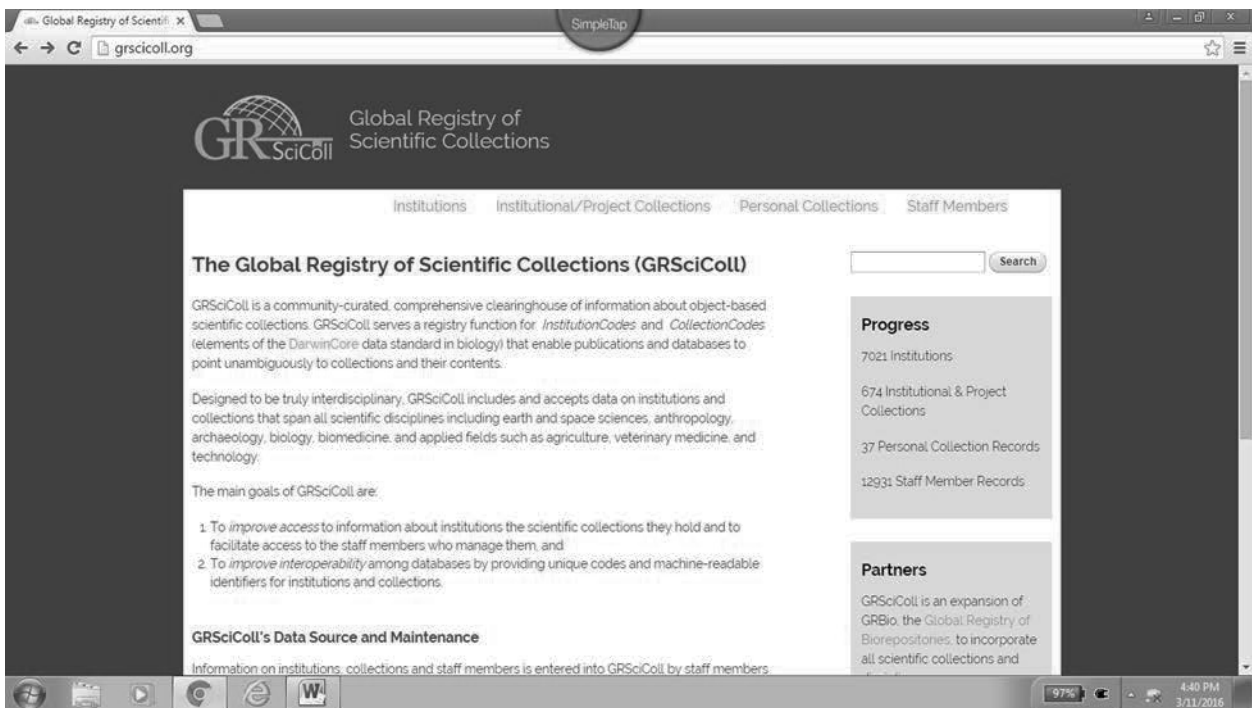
Global Registry of Scientifi ×

SimpleTap

grscicoll.org

GR SciColl

Global Registry of Scientific Collections

Institutions Institutional/Project Collections Personal Collections Staff Members

The Global Registry of Scientific Collections (GRSciColl)

Search

GRSciColl is a community-curated, comprehensive clearinghouse of information about object-based scientific collections. GRSciColl serves a registry function for *InstitutionCodes* and *CollectionCodes* (elements of the DarwinCore data standard in biology) that enable publications and databases to point unambiguously to collections and their contents.

Designed to be truly interdisciplinary, GRSciColl includes and accepts data on institutions and collections that span all scientific disciplines including earth and space sciences, anthropology, archaeology, biology, biomedicine, and applied fields such as agriculture, veterinary medicine, and technology.

The main goals of GRSciColl are:

1. To *improve access* to information about institutions the scientific collections they hold and to facilitate access to the staff members who manage them, and
2. To *improve interoperability* among databases by providing unique codes and machine-readable identifiers for institutions and collections.

GRSciColl's Data Source and Maintenance

Information on institutions, collections and staff members is entered into GRSciColl by staff members

Progress

7021 Institutions

674 Institutional & Project Collections

37 Personal Collection Records

12931 Staff Member Records

Partners

GRSciColl is an expansion of GRBio, the Global Registry of Biorepositories, to incorporate all scientific collections and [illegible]

97%

4:40 PM
3/11/2016